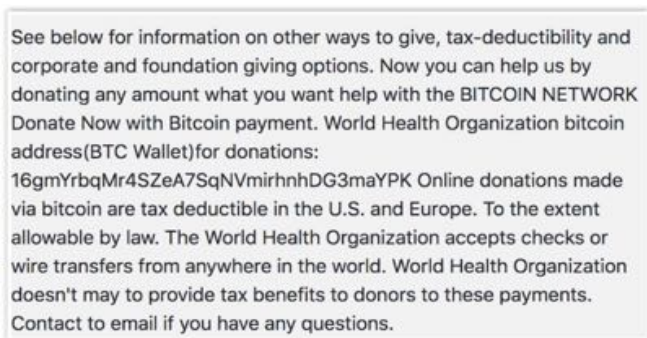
See below for information on other ways to give, tax-deductibility and corporate and foundation giving options. Now you can help us by donating any amount what you want help with the BITCOIN NETWORK Donate Now with Bitcoin payment. World Health Organization bitcoin address(BTC Wallet)for donations: 16gmYrbqMr4SZeA7SqNVmirhnhDG3maYPK Online donations made via bitcoin are tax deductible in the U.S. and Europe. To the extent allowable by law. The World Health Organization accepts checks or wire transfers from anywhere in the world. World Health Organization doesn't may to provide tax benefits to donors to these payments. Contact to email if you have any questions.